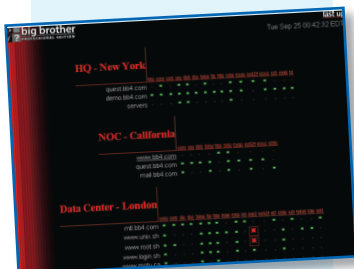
big brother
PROFESSIONAL EDITION

last u

Tue Sep 25 00:42:32 EDT

HQ - New York

quest.bb4.com
demo.bb4.com
servers

NOC - California

www.bb4.com
quest.bb4.com
mail.bb4.com

Data Center - London

mt.bb4.com
www.unix.sh
www.root.sh
www.login.sh
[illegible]